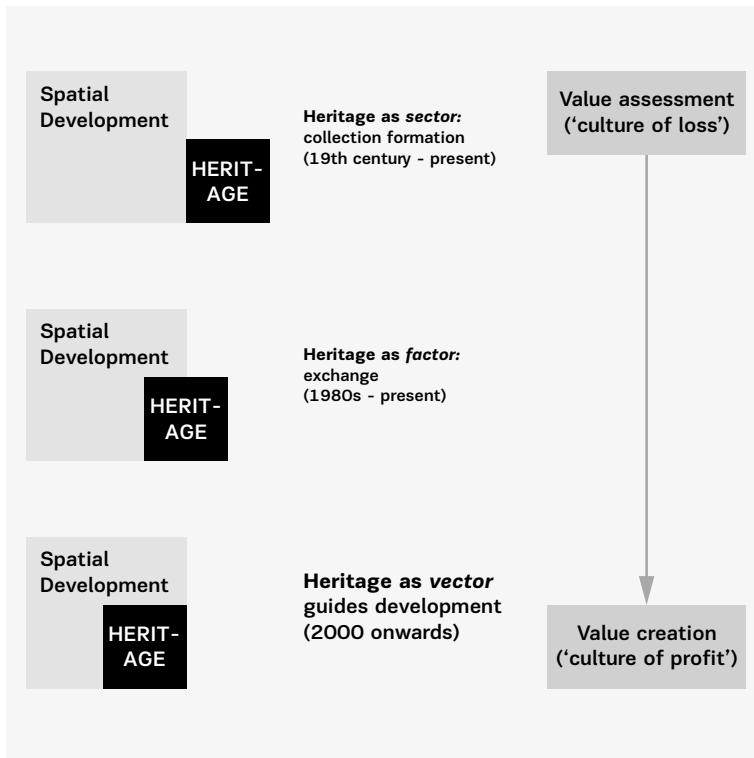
Spatial Development

HERIT-AGE

**Heritage as *sector:*** collection formation (19th century - present)

Value assessment ('culture of loss')

Spatial Development

HERIT-AGE

**Heritage as *factor:*** exchange (1980s - present)

Spatial Development

HERIT-AGE

**Heritage as *vector*** guides development (2000 onwards)

Value creation ('culture of profit')